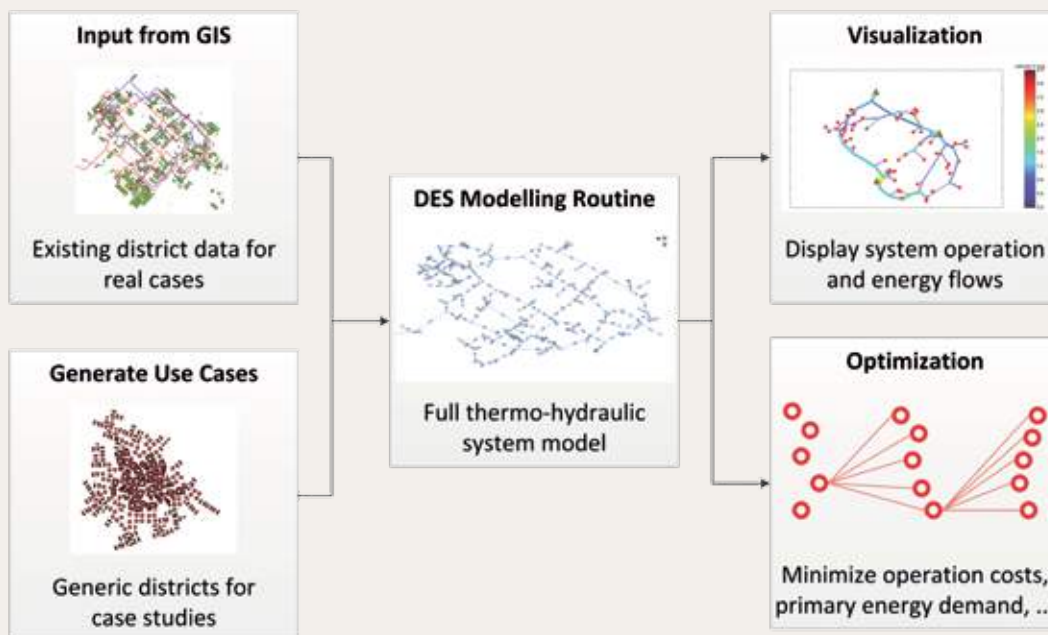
Input from GIS

Existing district data for real cases

Generate Use Cases

Generic districts for case studies

DES Modelling Routine

Full thermo-hydraulic system model

Visualization

Display system operation and energy flows

Optimization

Minimize operation costs, primary energy demand, ...